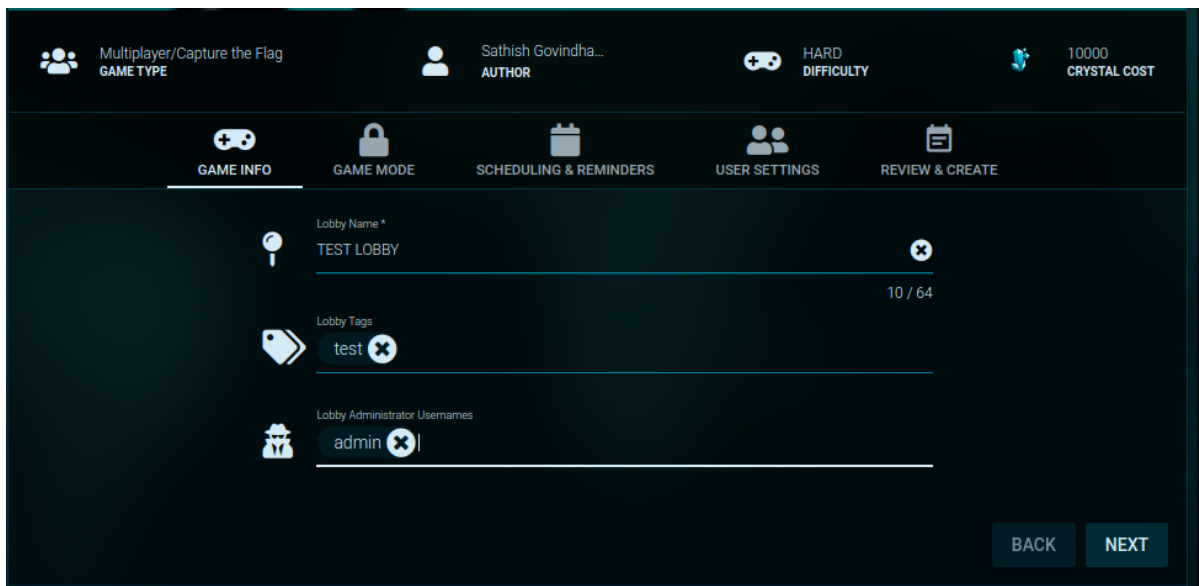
Multiplayer/Capture the Flag
GAME TYPE

Sathish Govindha...
AUTHOR

HARD
DIFFICULTY

10000
CRYSTAL COST

GAME INFO
GAME MODE
SCHEDULING & REMINDERS
USER SETTINGS
REVIEW & CREATE

Lobby Name *
TEST LOBBY
10 / 64

Lobby Tags
test

Lobby Administrator Usernames
admin

BACK
NEXT